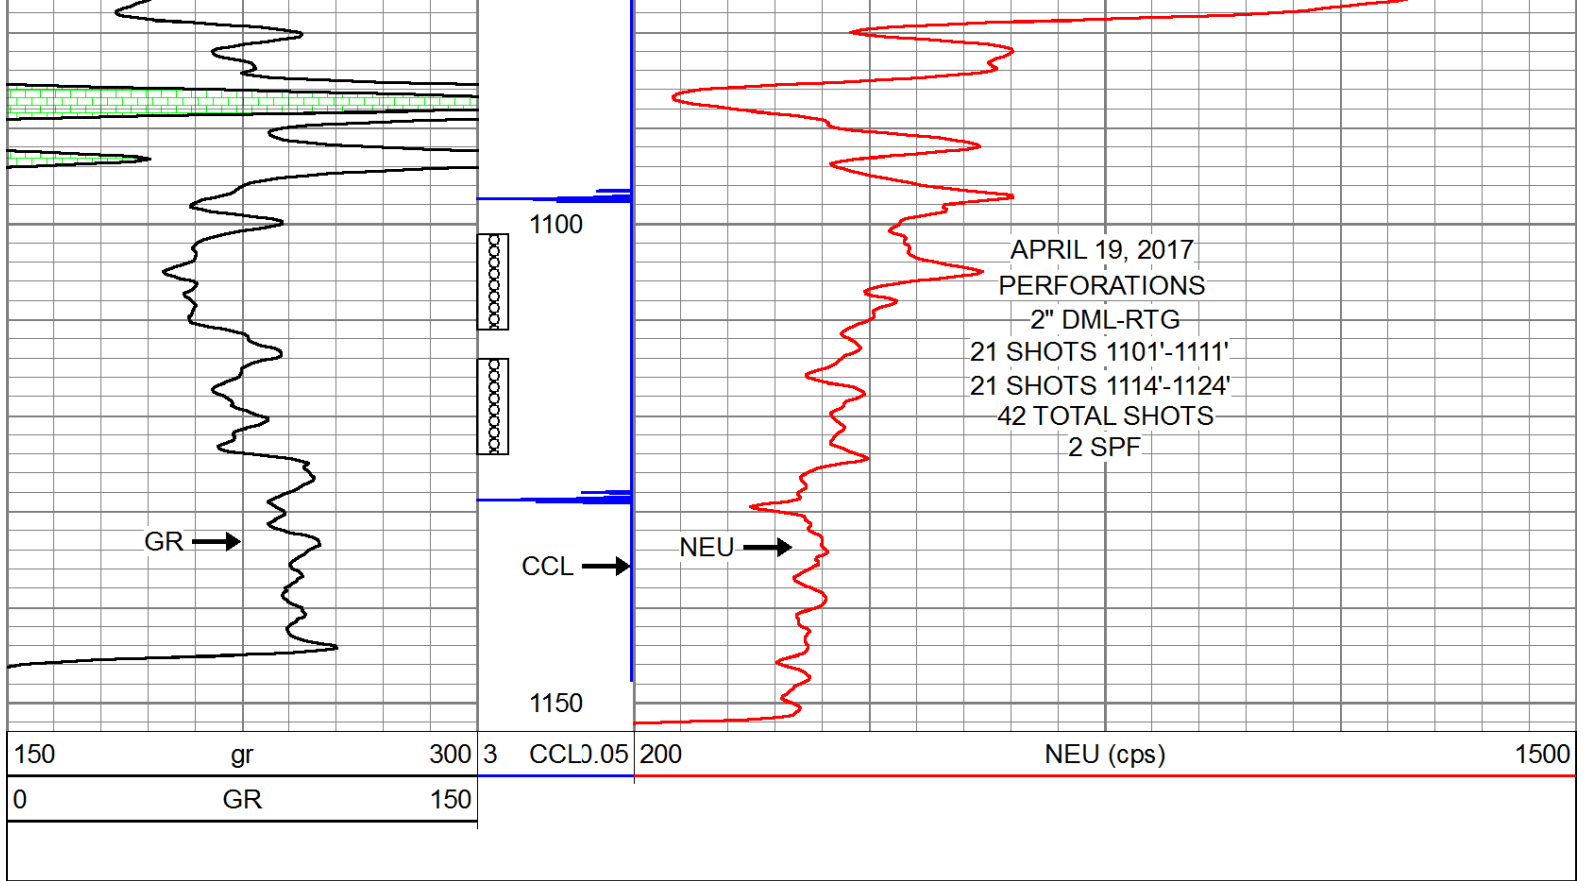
1100

APRIL 19, 2017
PERFORATIONS
2" DML-RTG
21 SHOTS 1101'-1111'
21 SHOTS 1114'-1124'
42 TOTAL SHOTS
2 SPF

GR
CCL
NEU

1150

| 150 gr 300 | 3 CCL0.05 | 200 NEU (cps) 1500 |
|---|---|---|
| 0 GR 150 | | |